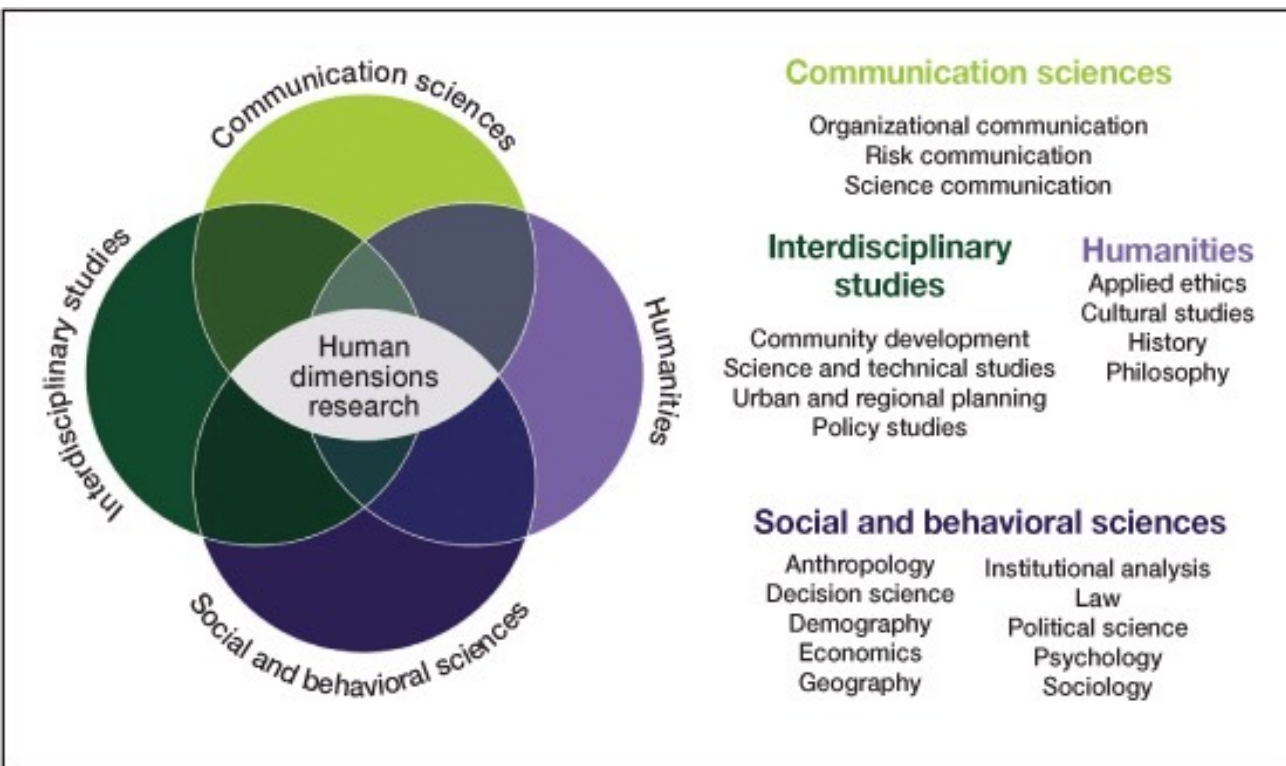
Communication sciences

Interdisciplinary studies

Humanities

Human dimensions research

Social and behavioral sciences

Communication sciences

Organizational communication
Risk communication
Science communication

Interdisciplinary studies

Community development
Science and technical studies
Urban and regional planning
Policy studies

Humanities

Applied ethics
Cultural studies
History
Philosophy

Social and behavioral sciences

Anthropology
Decision science
Demography
Economics
Geography

Institutional analysis
Law
Political science
Psychology
Sociology